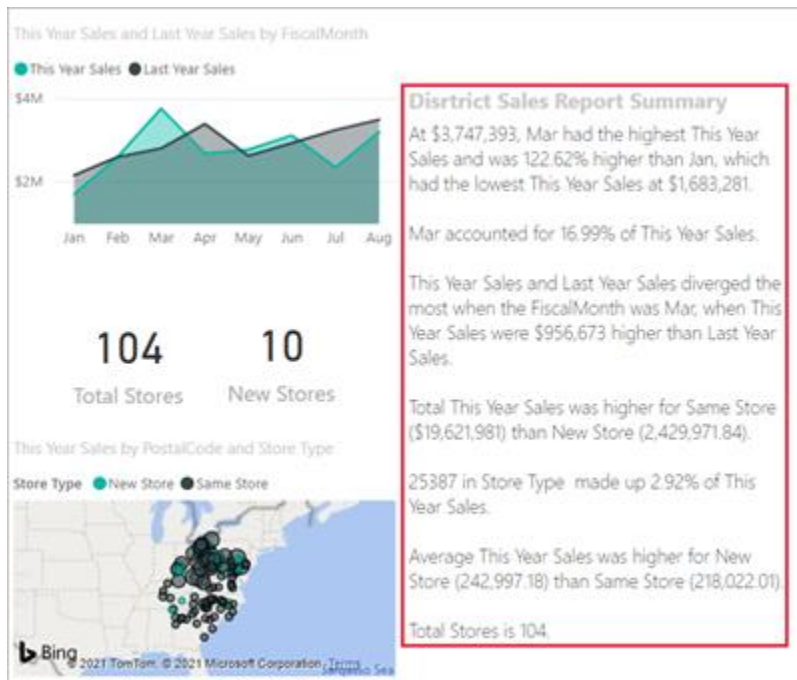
This Year Sales and Last Year Sales by FiscalMonth

This Year Sales Last Year Sales

$4M

$2M

Jan Feb Mar Apr May Jun Jul Aug

104
Total Stores

10
New Stores

This Year Sales by PostalCode and Store Type

Store Type New Store Same Store

Bing
© 2021 TomTom, © 2021 Microsoft Corporation Terms

Disrtrict Sales Report Summary

At $3,747,393, Mar had the highest This Year Sales and was 122.62% higher than Jan, which had the lowest This Year Sales at $1,683,281.

Mar accounted for 16.99% of This Year Sales.

This Year Sales and Last Year Sales diverged the most when the FiscalMonth was Mar, when This Year Sales were $956,673 higher than Last Year Sales.

Total This Year Sales was higher for Same Store ($19,621,981) than New Store (2,429,971.84).

25387 in Store Type made up 2.92% of This Year Sales.

Average This Year Sales was higher for New Store (242,997.18) than Same Store (218,022.01).

Total Stores is 104.